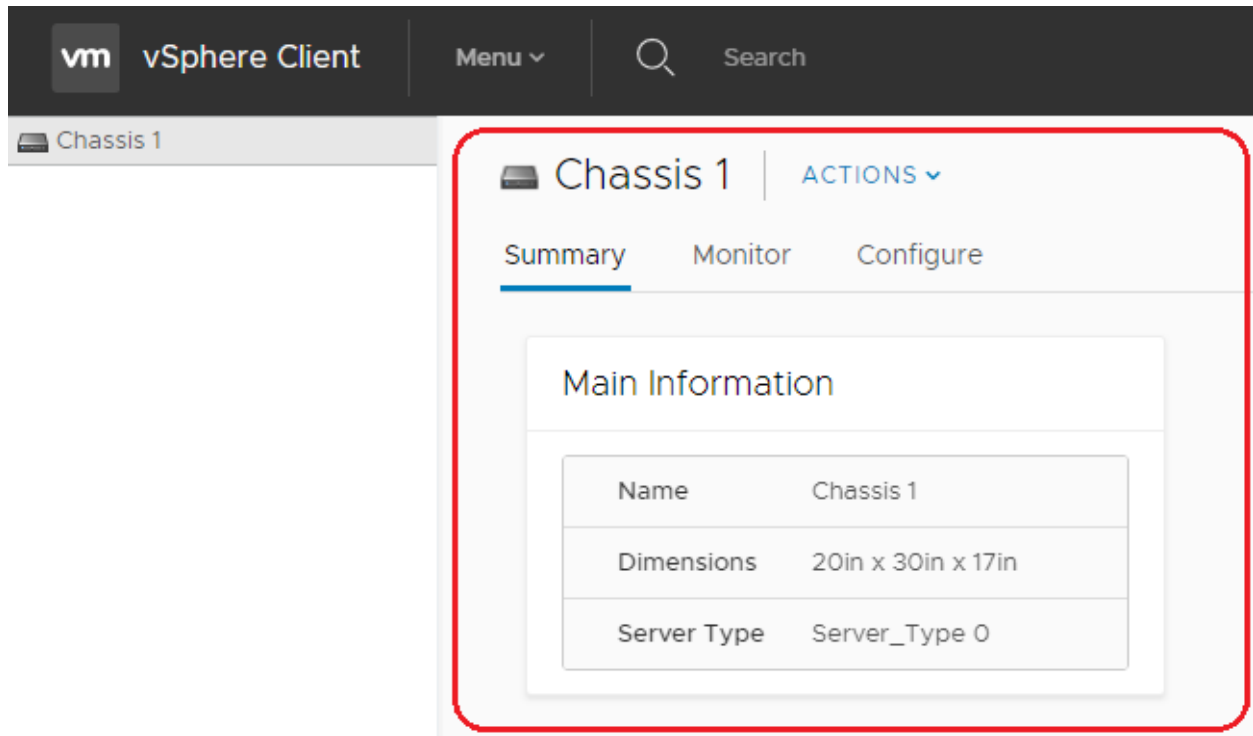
vm vSphere Client Menu Search

Chassis 1

Chassis 1 ACTIONS

Summary Monitor Configure

Main Information

| Name | Chassis 1 |
|---|---|
| Dimensions | 20in x 30in x 17in |
| Server Type | Server_Type 0 |